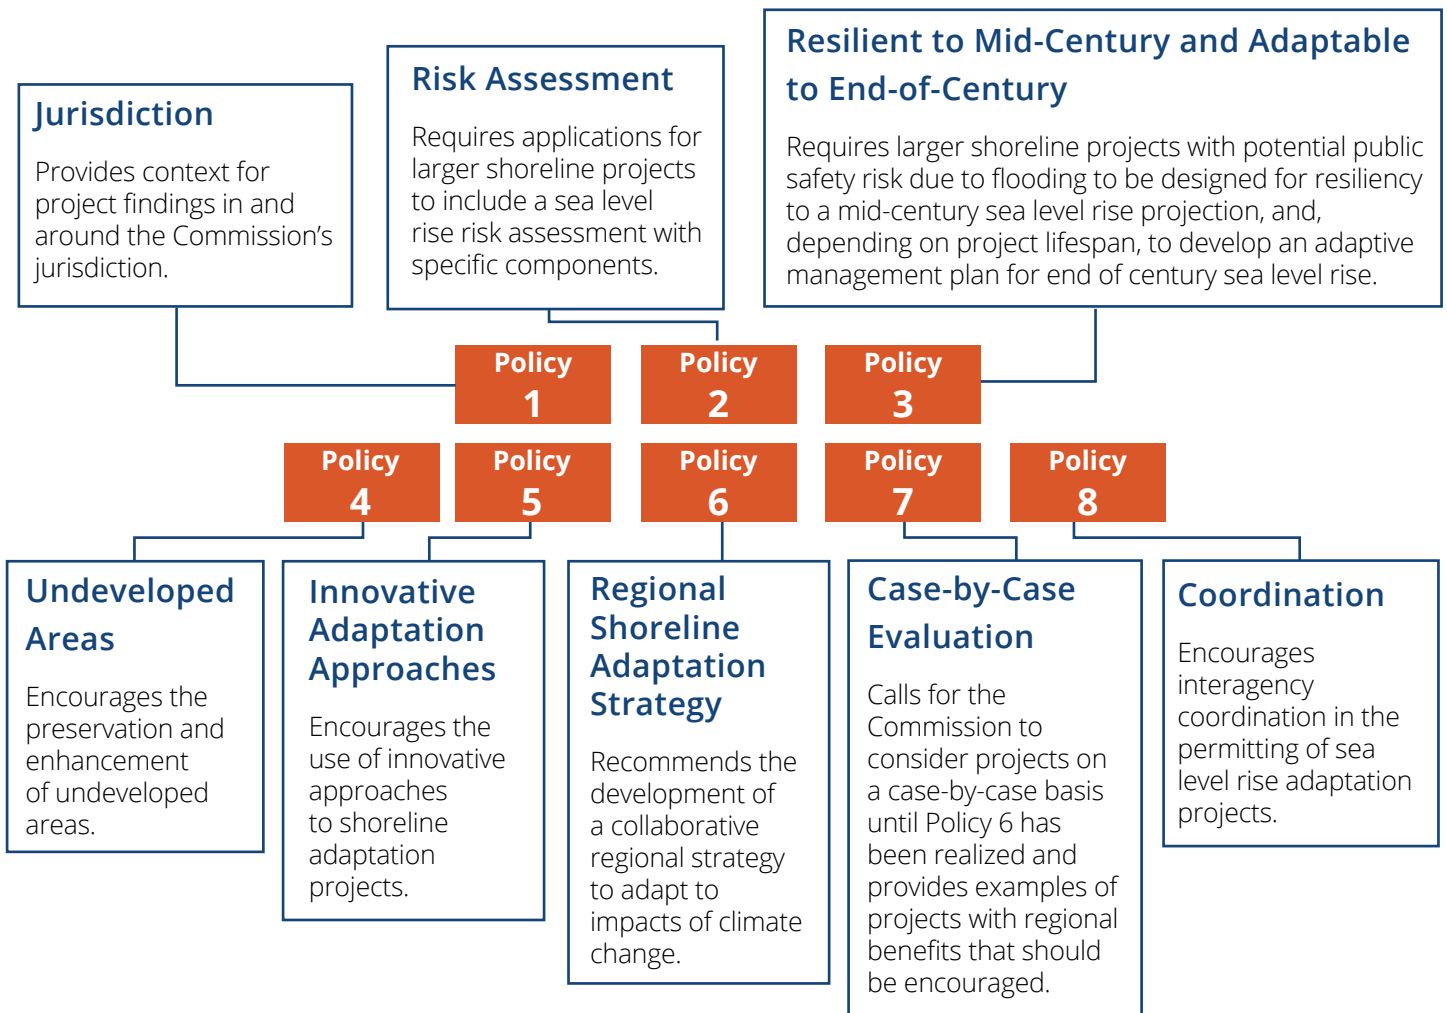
Jurisdiction

Provides context for project findings in and around the Commission's jurisdiction.

Risk Assessment

Requires applications for larger shoreline projects to include a sea level rise risk assessment with specific components.

Resilient to Mid-Century and Adaptable to End-of-Century

Requires larger shoreline projects with potential public safety risk due to flooding to be designed for resiliency to a mid-century sea level rise projection, and, depending on project lifespan, to develop an adaptive management plan for end of century sea level rise.

Policy 1

Policy 2

Policy 3

Policy 4

Policy 5

Policy 6

Policy 7

Policy 8

Undeveloped Areas

Encourages the preservation and enhancement of undeveloped areas.

Innovative Adaptation Approaches

Encourages the use of innovative approaches to shoreline adaptation projects.

Regional Shoreline Adaptation Strategy

Recommends the development of a collaborative regional strategy to adapt to impacts of climate change.

Case-by-Case Evaluation

Calls for the Commission to consider projects on a case-by-case basis until Policy 6 has been realized and provides examples of projects with regional benefits that should be encouraged.

Coordination

Encourages interagency coordination in the permitting of sea level rise adaptation projects.